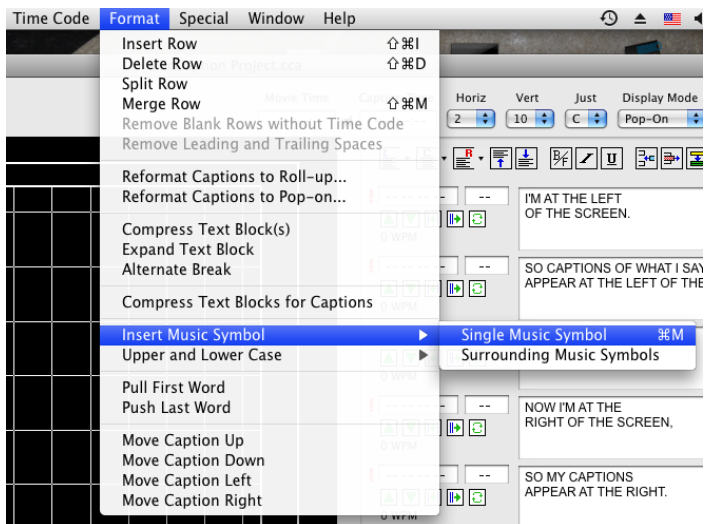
Time Code Format Special Window Help

Insert Row ⇧⌘I
Delete Row ⇧⌘D
Split Row
Merge Row ⇧⌘M
Remove Blank Rows without Time Code
Remove Leading and Trailing Spaces

Reformat Captions to Roll-up...
Reformat Captions to Pop-on...

Compress Text Block(s)
Expand Text Block
Alternate Break

Compress Text Blocks for Captions

Insert Music Symbol
Upper and Lower Case

Pull First Word
Push Last Word

Move Caption Up
Move Caption Down
Move Caption Left
Move Caption Right

Single Music Symbol ⌘M
Surrounding Music Symbols

Horiz Vert Just Display Mode
2 10 C Pop-On

0 WPM
I'M AT THE LEFT
OF THE SCREEN.

0 WPM
SO CAPTIONS OF WHAT I SAY
APPEAR AT THE LEFT OF THE

0 WPM
NOW I'M AT THE
RIGHT OF THE SCREEN,

0 WPM
SO MY CAPTIONS
APPEAR AT THE RIGHT.

0 WPM